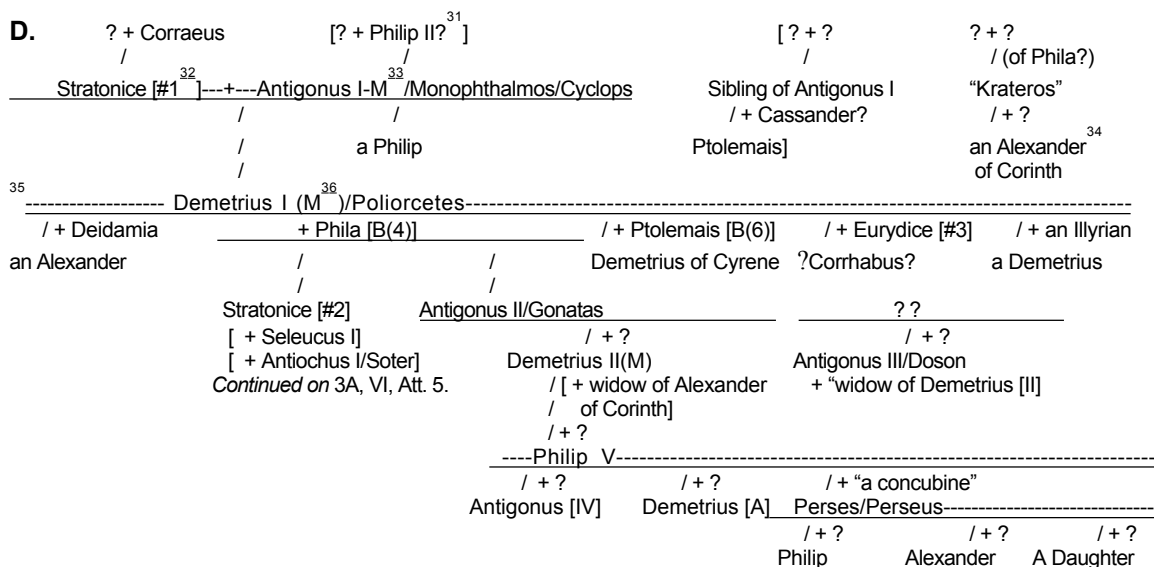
D. ? + Corraeus [? + Philip II?$^{31}$] [ ? + ? ? + ?
/ / / / (of Phila?)
Stratonice [#1$^{32}$]---+---Antigonus I-M$^{33}$/Monophthalmos/Cyclops Sibling of Antigonus I "Krateros"
/ / / + Cassander? / + ?
/ a Philip Ptolemais] an Alexander$^{34}$ of Corinth
/
$^{35}$------------------ Demetrius I (M$^{36}$)/Poliorcetes------------------------------------------------------------------------------------------
/ + Deidamia + Phila [B(4)] / + Ptolemais [B(6)] / + Eurydice [#3] / + an Illyrian
an Alexander / / Demetrius of Cyrene ?Corrhabus? a Demetrius
/ /
Stratonice [#2] Antigonus II/Gonatas ? ?
[ + Seleucus I] / + ? / + ?
[ + Antiochus I/Soter] Demetrius II(M) Antigonus III/Doson
*Continued on* 3A, VI, Att. 5. / [ + widow of Alexander + "widow of Demetrius [II]
/ of Corinth]
/ + ?
----Philip V----------------------------------------------------------------------
/ + ? / + ? / + "a concubine"
Antigonus [IV] Demetrius [A] Perses/Perseus-----------------------------
/ + ? / + ? / + ?
Philip Alexander A Daughter